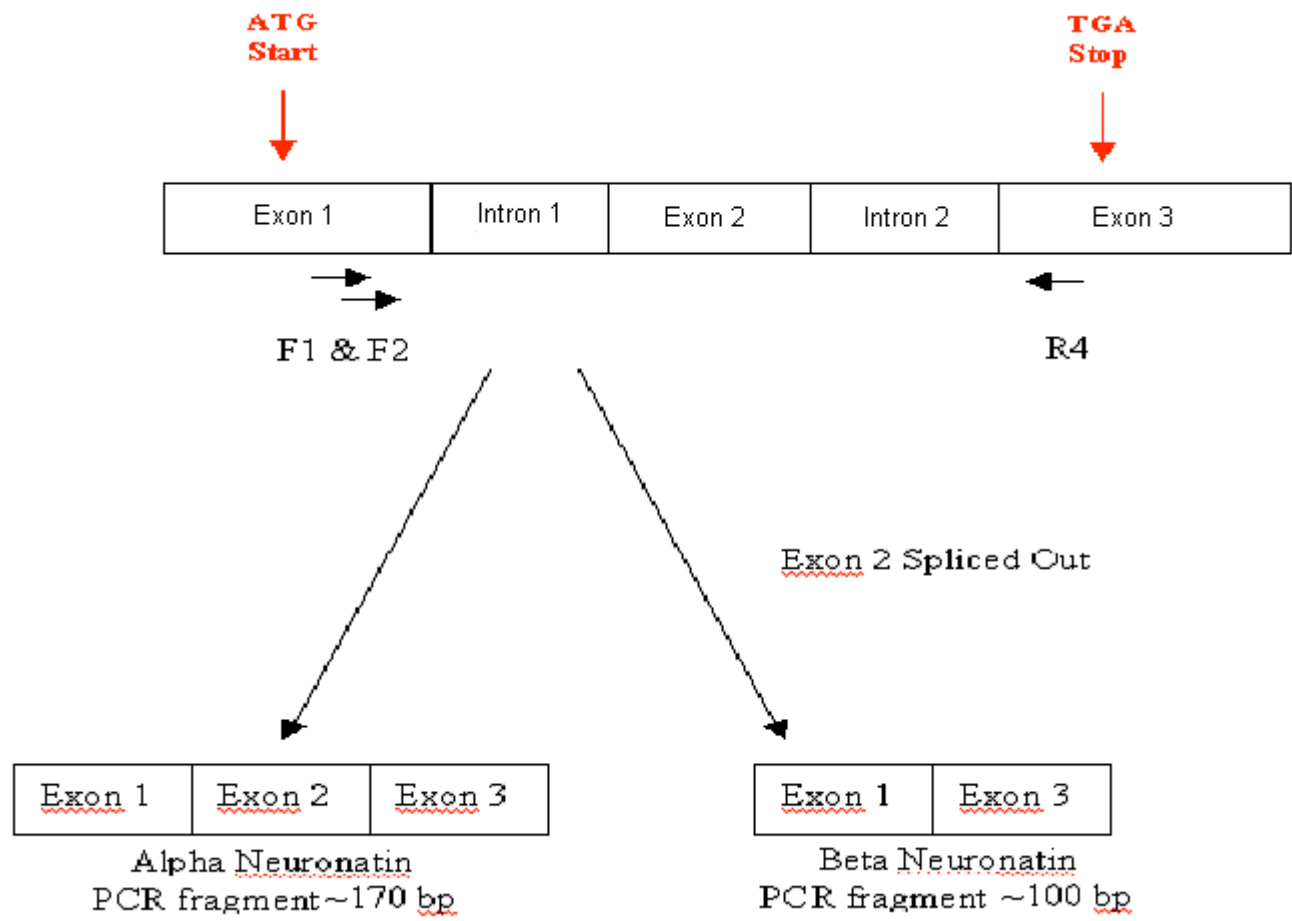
ATG Start

TGA Stop

| Exon 1 | Intron 1 | Exon 2 | Intron 2 | Exon 3 |
|---|---|---|---|---|

F1 & F2

R4

Exon 2 Spliced Out

| Exon 1 | Exon 2 | Exon 3 |
|---|---|---|

Alpha Neuronatin
PCR fragment ~170 bp

| Exon 1 | Exon 3 |
|---|---|

Beta Neuronatin
PCR fragment ~100 bp